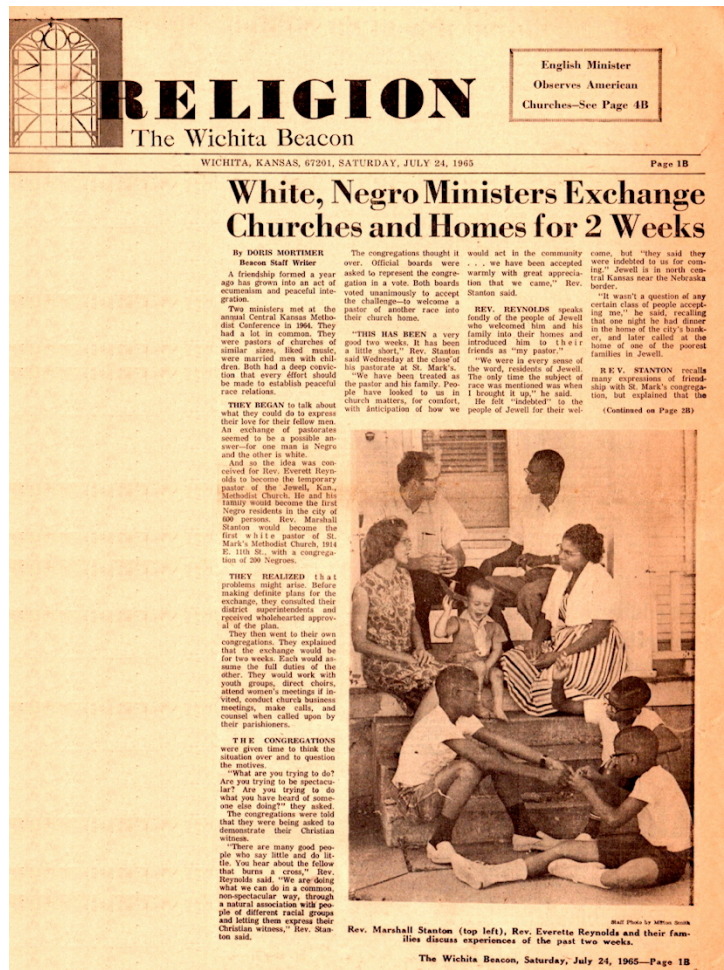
RELIGION
The Wichita Beacon

English Minister Observes American Churches—See Page 4B

WICHITA, KANSAS, 67201, SATURDAY, JULY 24, 1965

Page 1B

White, Negro Ministers Exchange Churches and Homes for 2 Weeks

By DORIS MORTIMER
Beacon Staff Writer

A friendship formed a year ago has grown into an act of ecumenism and peaceful integration.

Two ministers met at the annual Central Kansas Methodist Conference in 1964. They had a lot in common. They were pastors of churches of similar sizes, liked music, were married men with children. Both had a deep conviction that every effort should be made to establish peaceful race relations.

THEY BEGAN to talk about what they could do to express their love for their fellow men. An exchange of pastorates seemed to be a possible answer—for one man is Negro and the other is white.

And so the idea was conceived for Rev. Everett Reynolds to become the temporary pastor of the Jewell, Kan., Methodist Church. He and his family would become the first Negro residents in the city of 600 persons. Rev. Marshall Stanton would become the first white pastor of St. Mark's Methodist Church, 1914 E. 11th St., with a congregation of 200 Negroes.

THEY REALIZED that problems might arise. Before making definite plans for the exchange, they consulted their district superintendents and received wholehearted approval of the plan.

They then went to their own congregations. They explained that the exchange would be for two weeks. Each would assume the full duties of the other. They would work with youth groups, direct choirs, attend women's meetings if invited, conduct church business meetings, make calls, and counsel when called upon by their parishioners.

THE CONGREGATIONS were given time to think the situation over and to question the motives.

"What are you trying to do? Are you trying to be spectacular? Are you trying to do what you have heard of someone else doing?" they asked.

The congregations were told that they were being asked to demonstrate their Christian witness.

"There are many good people who say little and do little. You hear about the fellow that burns a cross," Rev. Reynolds said. "We are doing what we can do in a common, non-spectacular way, through a natural association with people of different racial groups and letting them express their Christian witness," Rev. Stanton said.

The congregations thought it over. Official boards were asked to represent the congregation in a vote. Both boards voted unanimously to accept the challenge—to welcome a pastor of another race into their church home.

"THIS HAS BEEN a very good two weeks. It has been a little short," Rev. Stanton said Wednesday at the close of his pastorate at St. Mark's.

"We have been treated as the pastor and his family. People have looked to us in church matters, for comfort, with anticipation of how we would act in the community . . . we have been accepted warmly with great appreciation that we came," Rev. Stanton said.

REV. REYNOLDS speaks fondly of the people of Jewell who welcomed him and his family into their homes and introduced him to their friends as "my pastor."

"We were in every sense of the word, residents of Jewell. The only time the subject of race was mentioned was when I brought it up," he said.

He felt "indebted" to the people of Jewell for their welcome, but "they said they were indebted to us for coming." Jewell is in north central Kansas near the Nebraska border.

"It wasn't a question of any certain class of people accepting me," he said, recalling that one night he had dinner in the home of the city's banker, and later called at the home of one of the poorest families in Jewell.

REV. STANTON recalls many expressions of friendship with St. Mark's congregation, but explained that the

(Continued on Page 2B)

Staff Photo by Milton Smith

Rev. Marshall Stanton (top left), Rev. Everette Reynolds and their families discuss experiences of the past two weeks.

The Wichita Beacon, Saturday, July 24, 1965—Page 1B